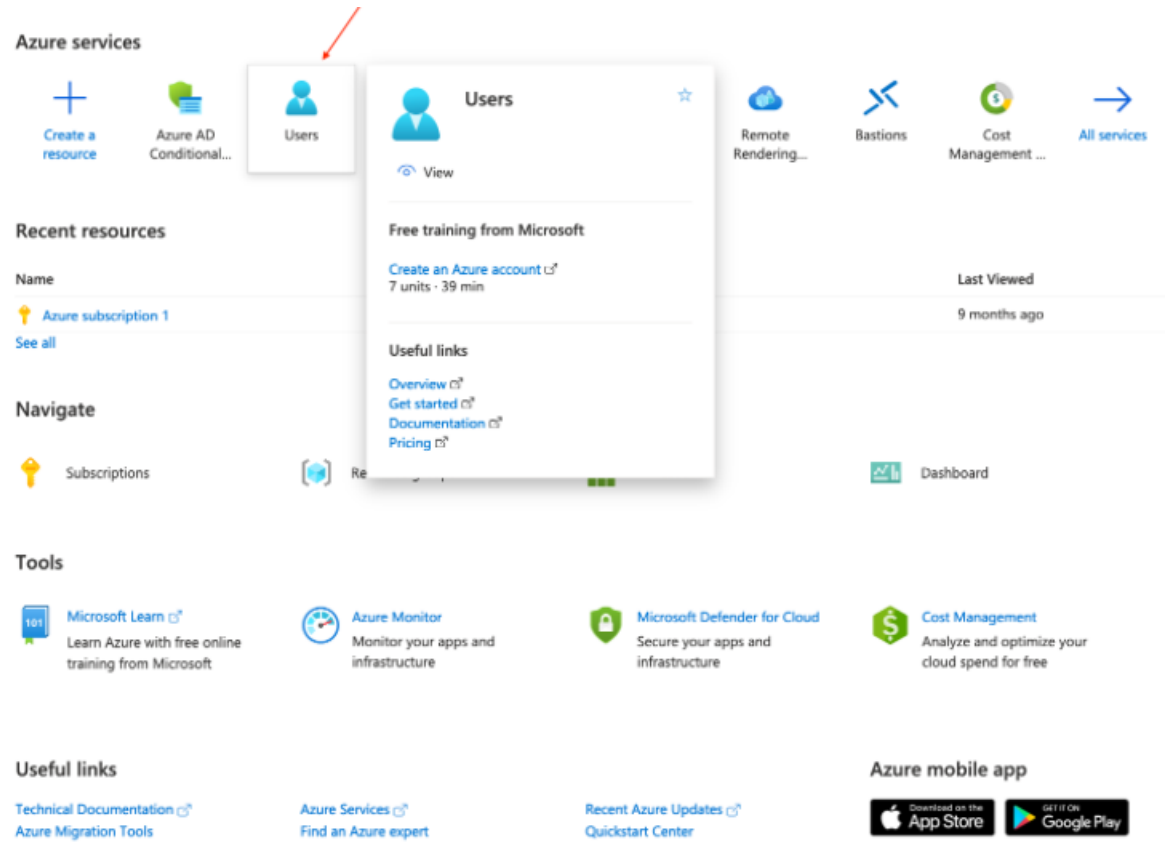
Azure services

Create a resource

Azure AD Conditional...

Users

Users

View

Free training from Microsoft

Create an Azure account
7 units · 39 min

Useful links

Overview
Get started
Documentation
Pricing

Remote Rendering...

Bastions

Cost Management ...

All services

Recent resources

Name

Last Viewed

Azure subscription 1

9 months ago

See all

Navigate

Subscriptions

Re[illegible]

Dashboard

Tools

Microsoft Learn
Learn Azure with free online training from Microsoft

Azure Monitor
Monitor your apps and infrastructure

Microsoft Defender for Cloud
Secure your apps and infrastructure

Cost Management
Analyze and optimize your cloud spend for free

Useful links

Technical Documentation
Azure Migration Tools

Azure Services
Find an Azure expert

Recent Azure Updates
Quickstart Center

Azure mobile app

Download on the App Store

GET IT ON Google Play